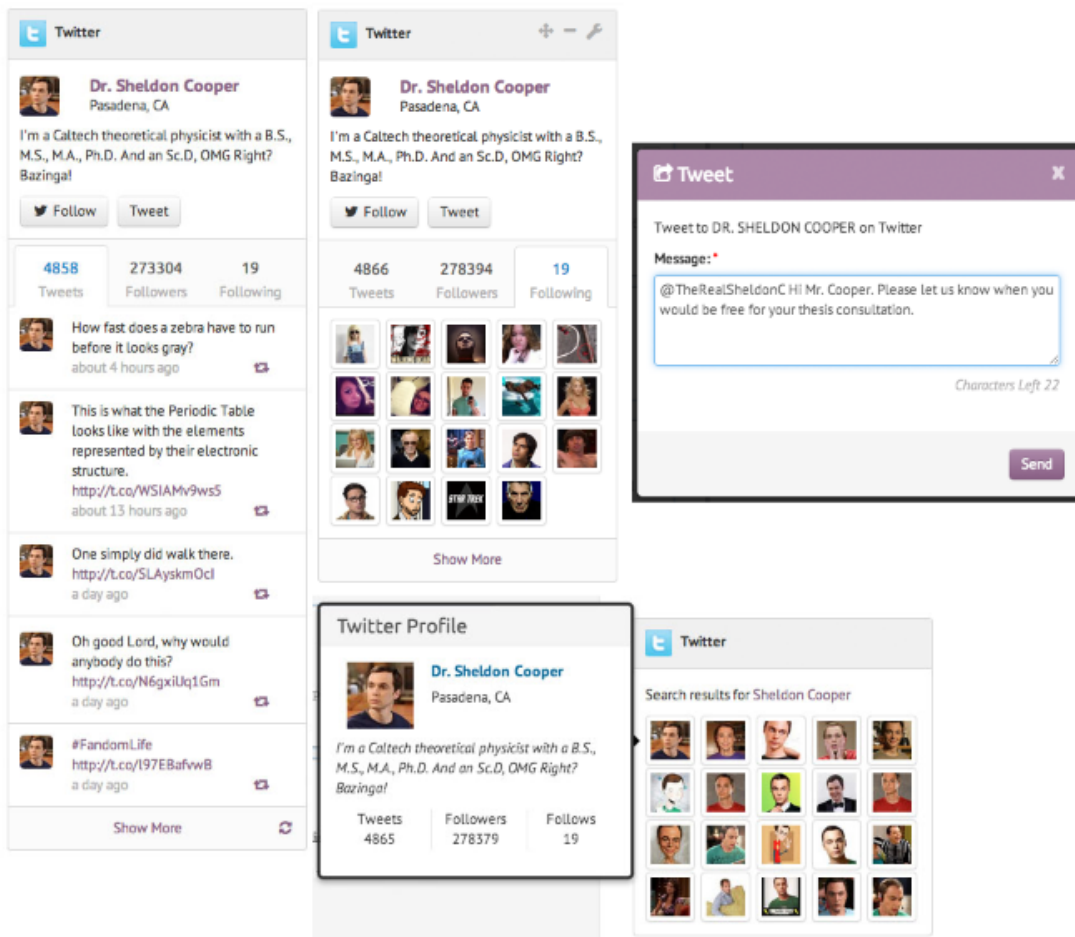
Twitter

Dr. Sheldon Cooper
Pasadena, CA

I'm a Caltech theoretical physicist with a B.S., M.S., M.A., Ph.D. And an Sc.D, OMG Right? Bazinga!

Follow Tweet

| 4858 | 273304 | 19 |
|---|---|---|
| Tweets | Followers | Following |

How fast does a zebra have to run before it looks gray?
about 4 hours ago

This is what the Periodic Table looks like with the elements represented by their electronic structure. http://t.co/WSIAMv9ws5
about 13 hours ago

One simply did walk there. http://t.co/SLAyskmOcl
a day ago

Oh good Lord, why would anybody do this? http://t.co/N6gxiUq1Gm
a day ago

#FandomLife http://t.co/l97EBafvwB
a day ago

Show More

Twitter

Dr. Sheldon Cooper
Pasadena, CA

I'm a Caltech theoretical physicist with a B.S., M.S., M.A., Ph.D. And an Sc.D, OMG Right? Bazinga!

Follow Tweet

| 4866 | 278394 | 19 |
|---|---|---|
| Tweets | Followers | Following |

Show More

Tweet

Tweet to DR. SHELDON COOPER on Twitter

Message: *

@TheRealSheldonC Hi Mr. Cooper. Please let us know when you would be free for your thesis consultation.

Characters Left 22

Send

Twitter Profile

Dr. Sheldon Cooper
Pasadena, CA

I'm a Caltech theoretical physicist with a B.S., M.S., M.A., Ph.D. And an Sc.D, OMG Right? Bazinga!

| Tweets | Followers | Follows |
|---|---|---|
| 4865 | 278379 | 19 |

Twitter

Search results for Sheldon Cooper